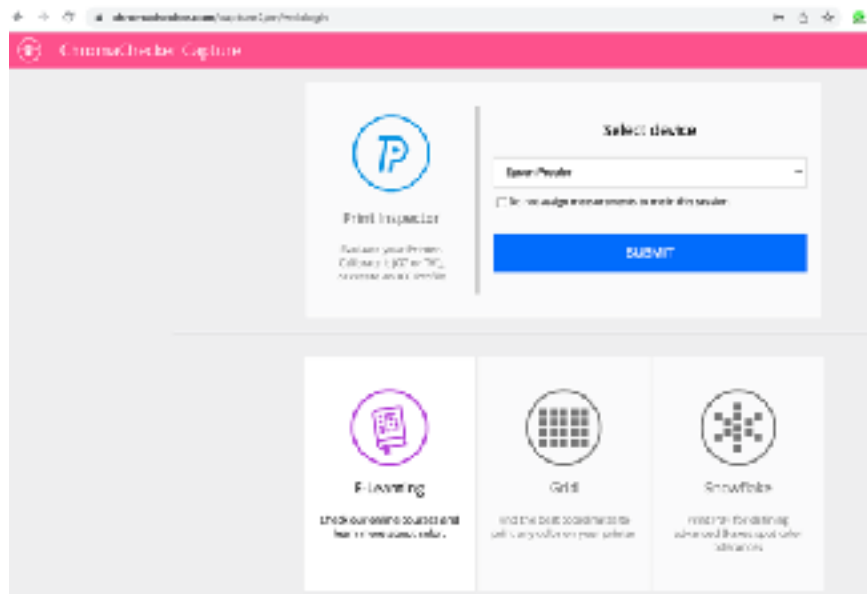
ChromaChecker Capture

Print Inspector

Evaluate your Printer Calibration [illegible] or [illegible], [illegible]

Select device

Epson Reader

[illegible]

SUBMIT

E-Learning

Check our online courses and learn more about color.

Grid

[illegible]

Snowflake

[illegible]